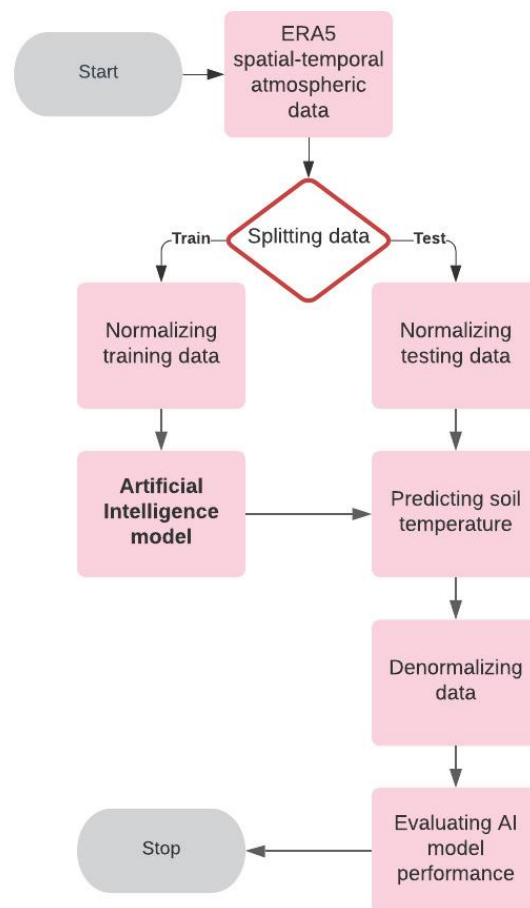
Start

ERA5 spatial-temporal atmospheric data

Splitting data

Train

Test

Normalizing training data

Normalizing testing data

Artificial Intelligence model

Predicting soil temperature

Denormalizing data

Evaluating AI model performance

Stop